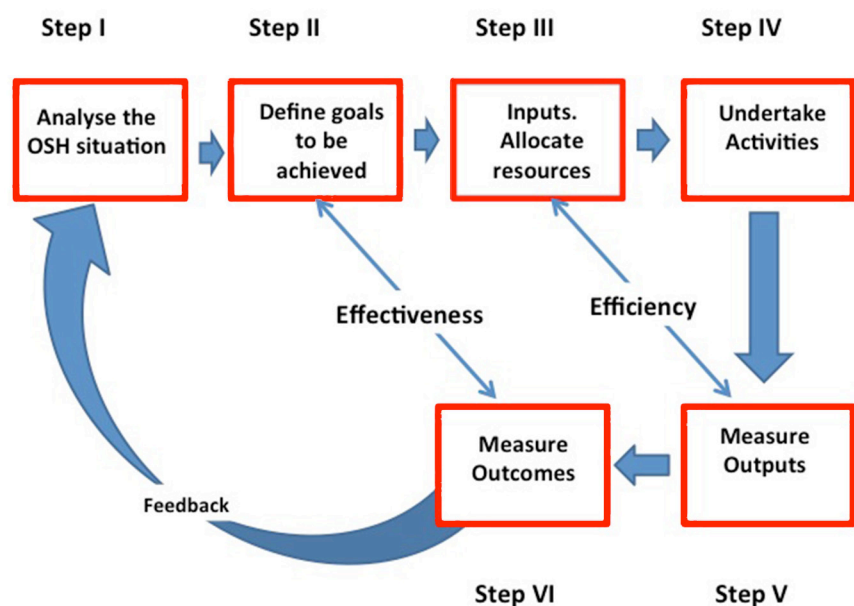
Step I

Analyse the OSH situation

Step II

Define goals to be achieved

Step III

Inputs. Allocate resources

Step IV

Undertake Activities

Effectiveness

Efficiency

Measure Outcomes

Measure Outputs

Feedback

Step VI

Step V